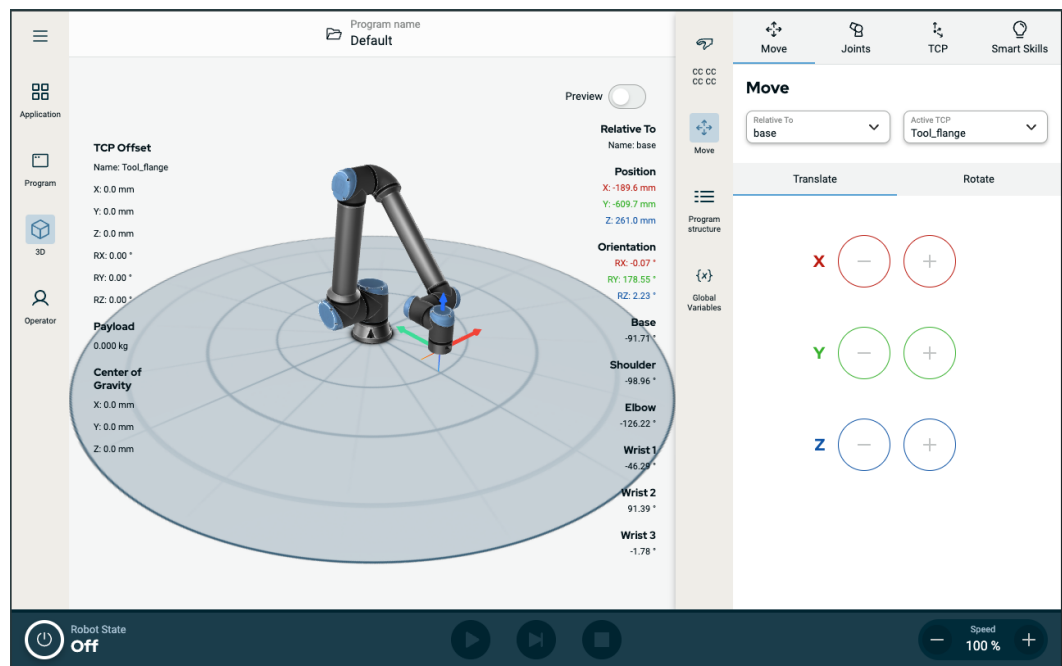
Program name
Default

Application
Program
3D
Operator

Preview

TCP Offset
Name: Tool_flange
X: 0.0 mm
Y: 0.0 mm
Z: 0.0 mm
RX: 0.00 °
RY: 0.00 °
RZ: 0.00 °

Payload
0.000 kg

Center of Gravity
X: 0.0 mm
Y: 0.0 mm
Z: 0.0 mm

Relative To
Name: base

Position
X: -189.6 mm
Y: -609.7 mm
Z: 261.0 mm

Orientation
RX: -0.07 °
RY: 178.55 °
RZ: 2.23 °

Base
-91.71 °

Shoulder
-98.96 °

Elbow
-126.22 °

Wrist 1
-46.29 °

Wrist 2
91.39 °

Wrist 3
-1.78 °

CC CC
CC CC
Move
Program structure
{x}
Global Variables

Move
Joints
TCP
Smart Skills

Move
Relative To
base
Active TCP
Tool_flange

Translate
Rotate

X
Y
Z

Robot State
Off

Speed
100 %